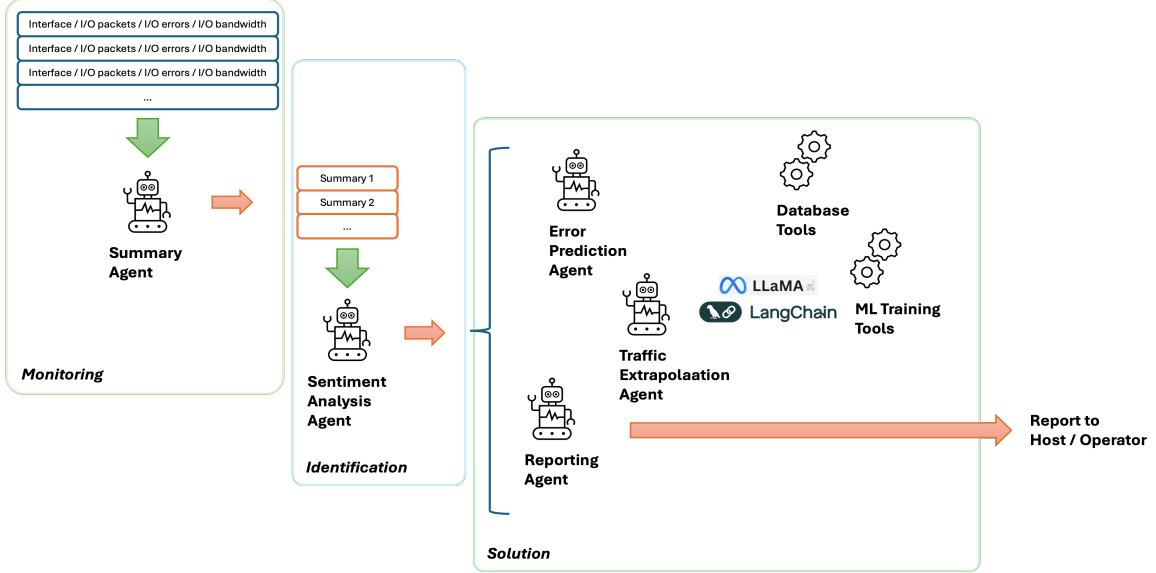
Interface / I/O packets / I/O errors / I/O bandwidth

Interface / I/O packets / I/O errors / I/O bandwidth

Interface / I/O packets / I/O errors / I/O bandwidth

...

Summary Agent

Monitoring

Summary 1

Summary 2

...

Sentiment Analysis Agent

Identification

Error Prediction Agent

Database Tools

LLaMA

LangChain

ML Training Tools

Traffic Extrapolaation Agent

Reporting Agent

Report to Host / Operator

Solution